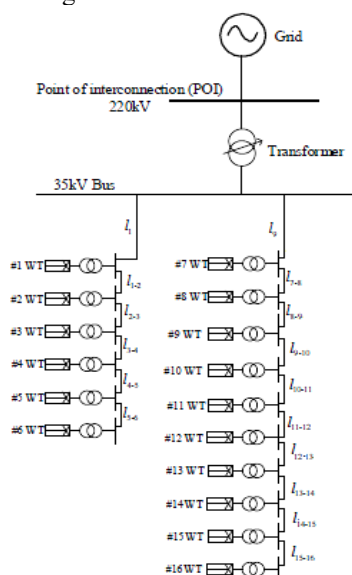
Grid

Point of interconnection (POI)
220kV

Transformer

35kV Bus

$l_1$

$l_7$

#1 WT
$l_{1-2}$
#2 WT
$l_{2-3}$
#3 WT
$l_{3-4}$
#4 WT
$l_{4-5}$
#5 WT
$l_{5-6}$
#6 WT

#7 WT
$l_{7-8}$
#8 WT
$l_{8-9}$
#9 WT
$l_{9-10}$
#10 WT
$l_{10-11}$
#11 WT
$l_{11-12}$
#12 WT
$l_{12-13}$
#13 WT
$l_{13-14}$
#14 WT
$l_{14-15}$
#15 WT
$l_{15-16}$
#16 WT